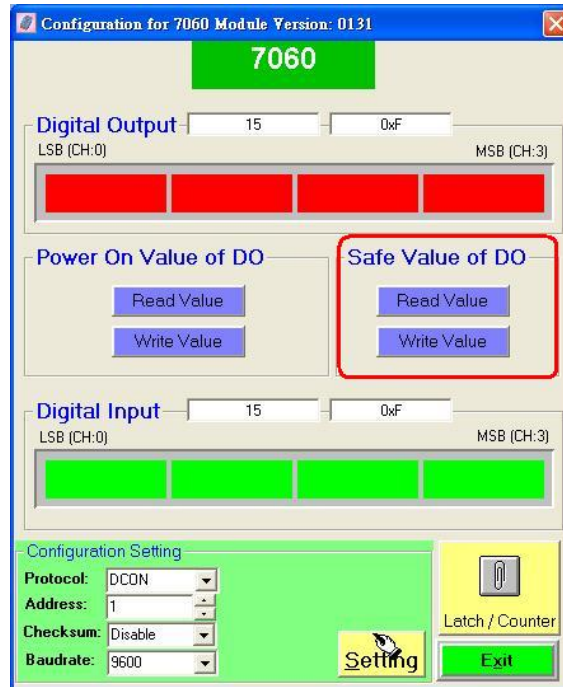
Configuration for 7060 Module Version: 0131

7060

Digital Output 15 0xF

LSB (CH:0) MSB (CH:3)

Power On Value of DO

Read Value

Write Value

Safe Value of DO

Read Value

Write Value

Digital Input 15 0xF

LSB (CH:0) MSB (CH:3)

Configuration Setting

Protocol: DCON

Address: 1

Checksum: Disable

Baudrate: 9600

Setting

Latch / Counter

Exit